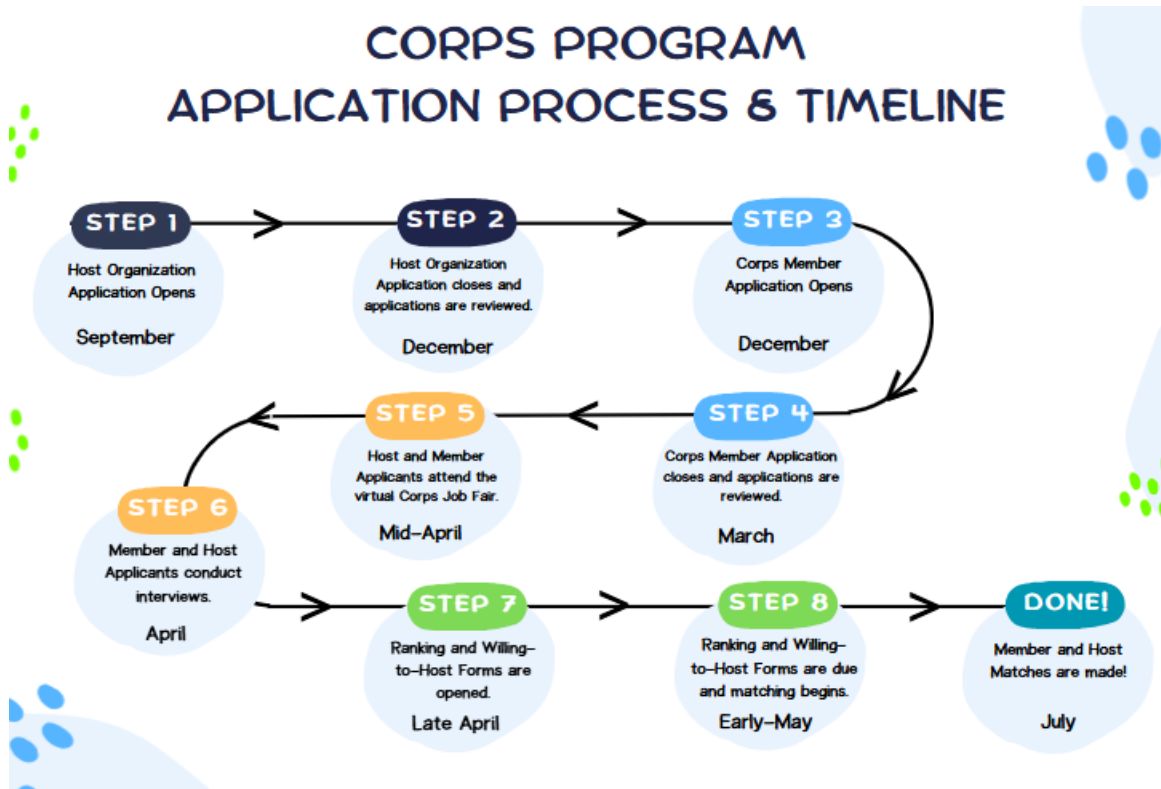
CORPS PROGRAM
APPLICATION PROCESS & TIMELINE

STEP 1
Host Organization Application Opens
September

STEP 2
Host Organization Application closes and applications are reviewed.
December

STEP 3
Corps Member Application Opens
December

STEP 4
Corps Member Application closes and applications are reviewed.
March

STEP 5
Host and Member Applicants attend the virtual Corps Job Fair.
Mid-April

STEP 6
Member and Host Applicants conduct interviews.
April

STEP 7
Ranking and Willing-to-Host Forms are opened.
Late April

STEP 8
Ranking and Willing-to-Host Forms are due and matching begins.
Early-May

DONE!
Member and Host Matches are made!
July